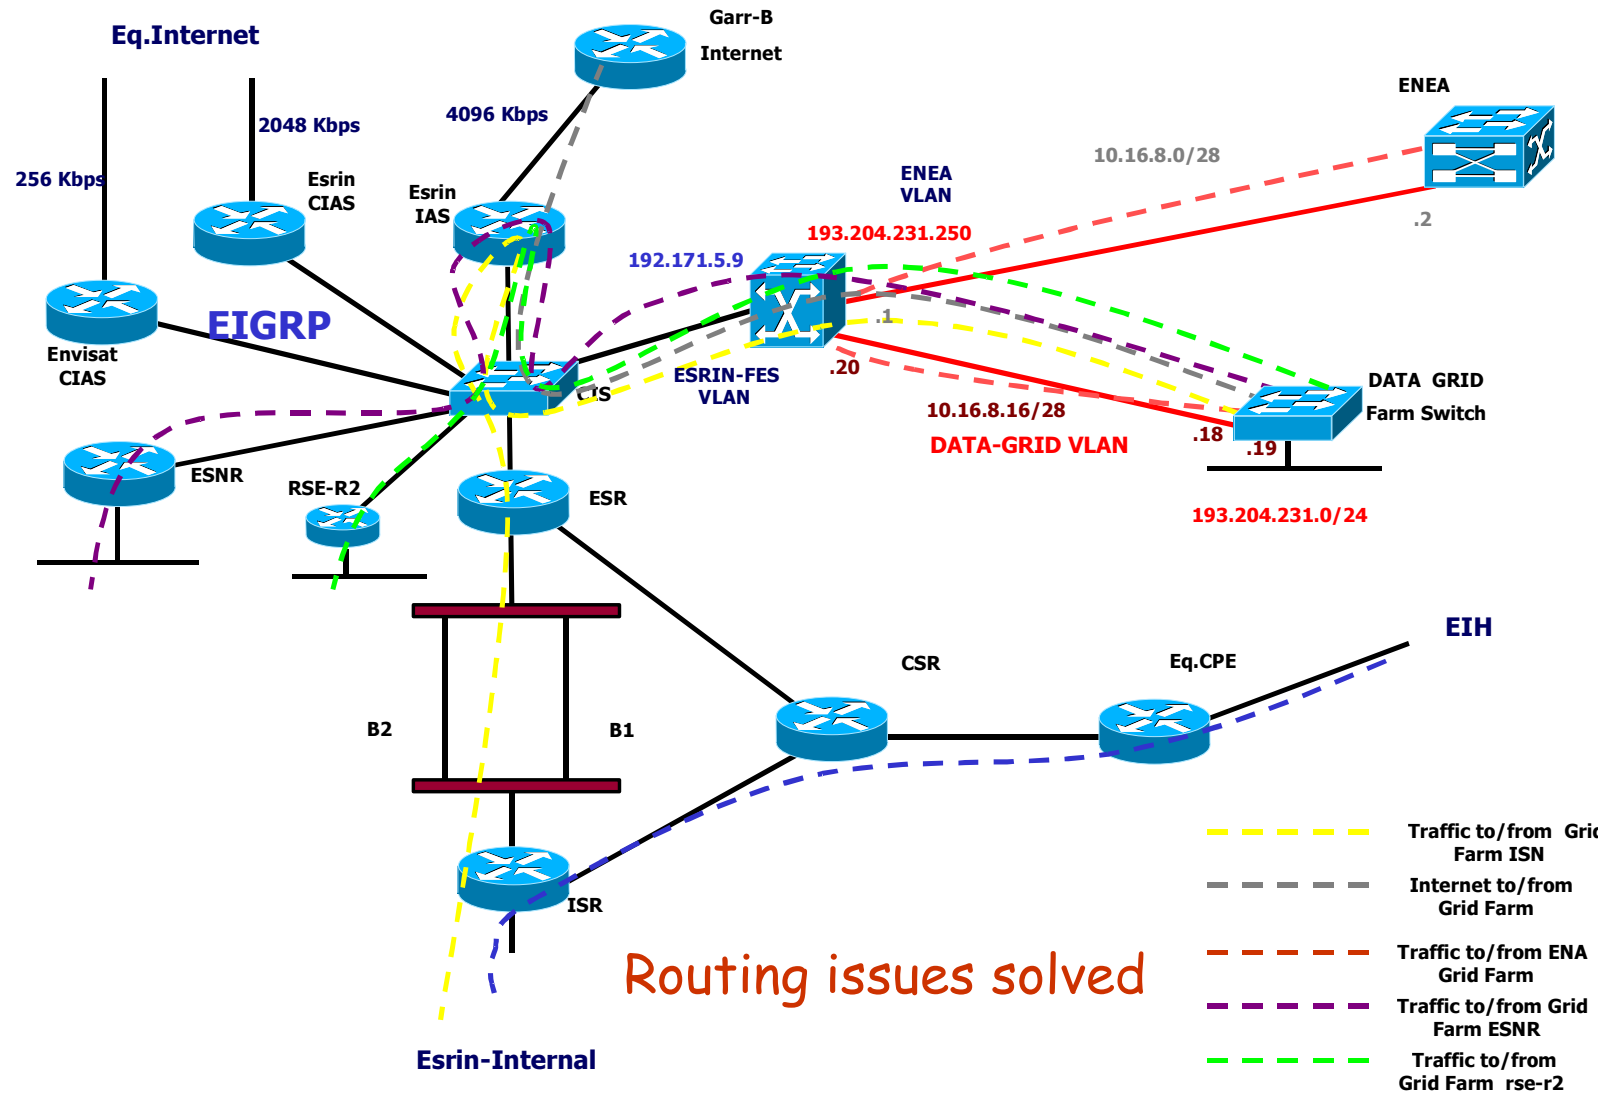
Eq.Internet

Garr-B

Internet

4096 Kbps

2048 Kbps

256 Kbps

Esrin CIAS

Esrin IAS

ENEA

10.16.8.0/28

ENEA VLAN

193.204.231.250

.2

192.171.5.9

Envisat CIAS

EIGRP

.1

CIS

ESRIN-FES VLAN

.20

DATA GRID Farm Switch

10.16.8.16/28

DATA-GRID VLAN

.18

.19

ESNR

RSE-R2

ESR

193.204.231.0/24

EIH

CSR

Eq.CPE

B2

B1

ISR

Routing issues solved

Esrin-Internal

Traffic to/from Grid Farm ISN

Internet to/from Grid Farm

Traffic to/from ENA Grid Farm

Traffic to/from Grid Farm ESNR

Traffic to/from Grid Farm rse-r2